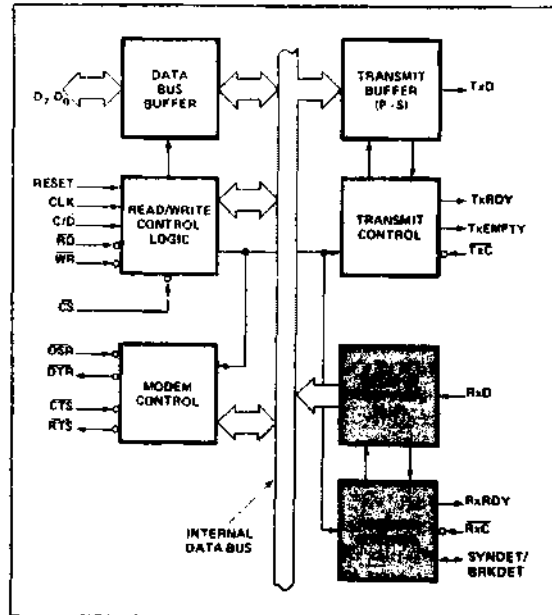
$D_7$-$D_0$

DATA BUS BUFFER

TRANSMIT BUFFER (P - S)

TxD

RESET

CLK

C/D

$\overline{RD}$

$\overline{WR}$

READ/WRITE CONTROL LOGIC

TRANSMIT CONTROL

TxRDY

TxEMPTY

$\overline{TxC}$

$\overline{CS}$

$\overline{DSR}$

$\overline{DTR}$

$\overline{CTS}$

$\overline{RTS}$

MODEM CONTROL

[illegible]

RxD

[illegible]

RxRDY

$\overline{RxC}$

SYNDET/ BRKDET

INTERNAL DATA BUS